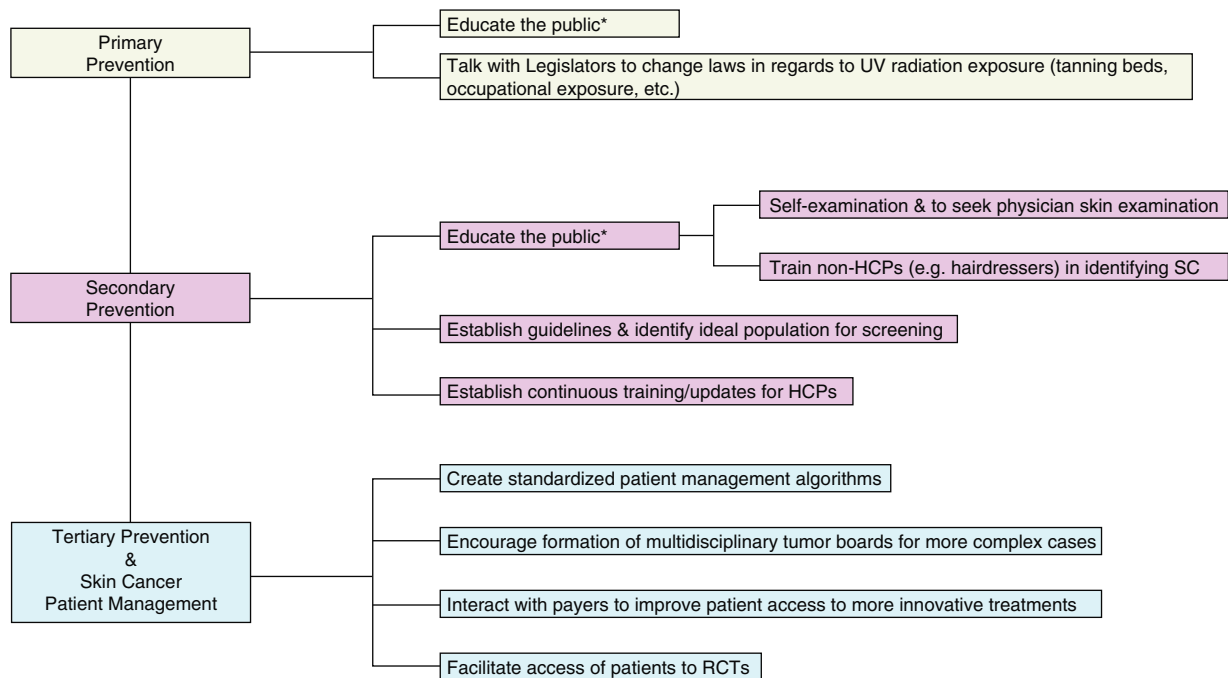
Primary Prevention

Educate the public*

Talk with Legislators to change laws in regards to UV radiation exposure (tanning beds, occupational exposure, etc.)

Secondary Prevention

Educate the public*

Self-examination & to seek physician skin examination

Train non-HCPs (e.g. hairdressers) in identifying SC

Establish guidelines & identify ideal population for screening

Establish continuous training/updates for HCPs

Tertiary Prevention & Skin Cancer Patient Management

Create standardized patient management algorithms

Encourage formation of multidisciplinary tumor boards for more complex cases

Interact with payers to improve patient access to more innovative treatments

Facilitate access of patients to RCTs